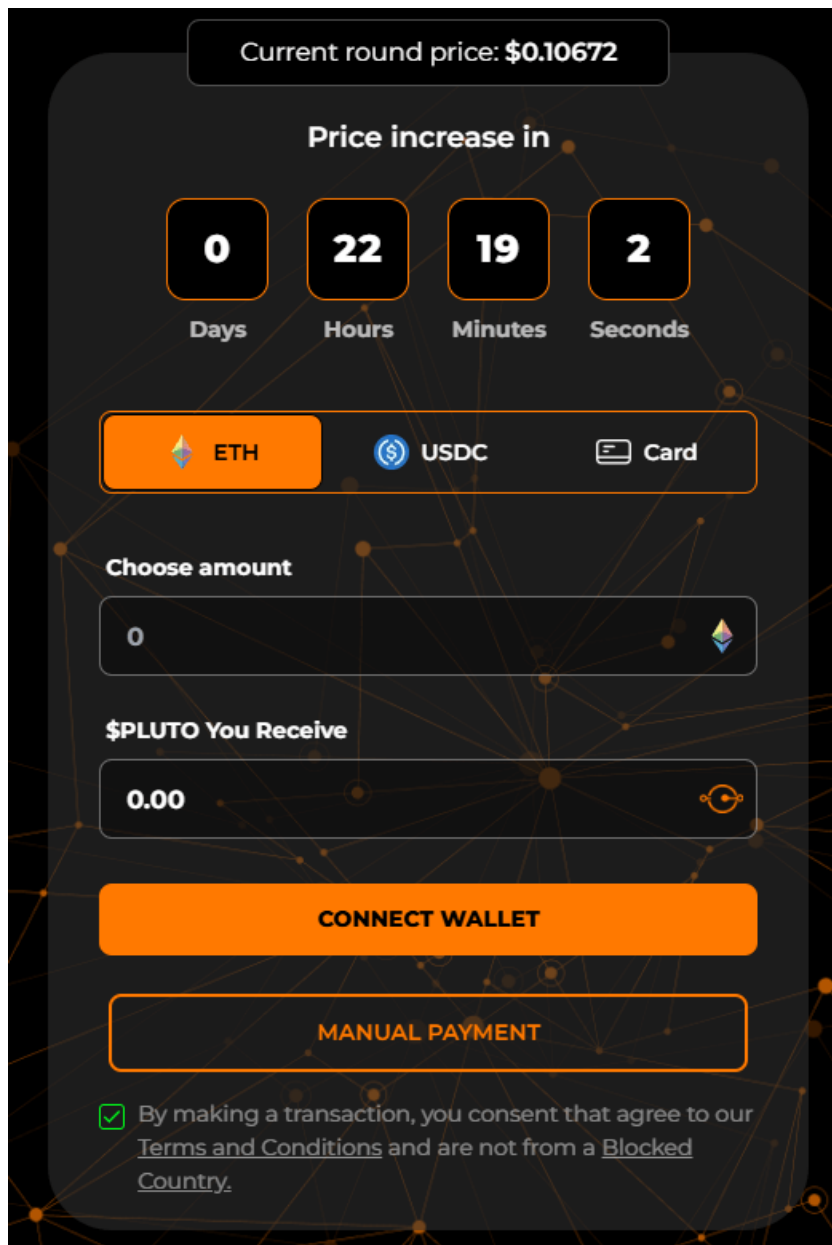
Current round price: $0.10672

Price increase in

0 Days
22 Hours
19 Minutes
2 Seconds

ETH
USDC
Card

Choose amount

0

$PLUTO You Receive

0.00

CONNECT WALLET

MANUAL PAYMENT

By making a transaction, you consent that agree to our Terms and Conditions and are not from a Blocked Country.